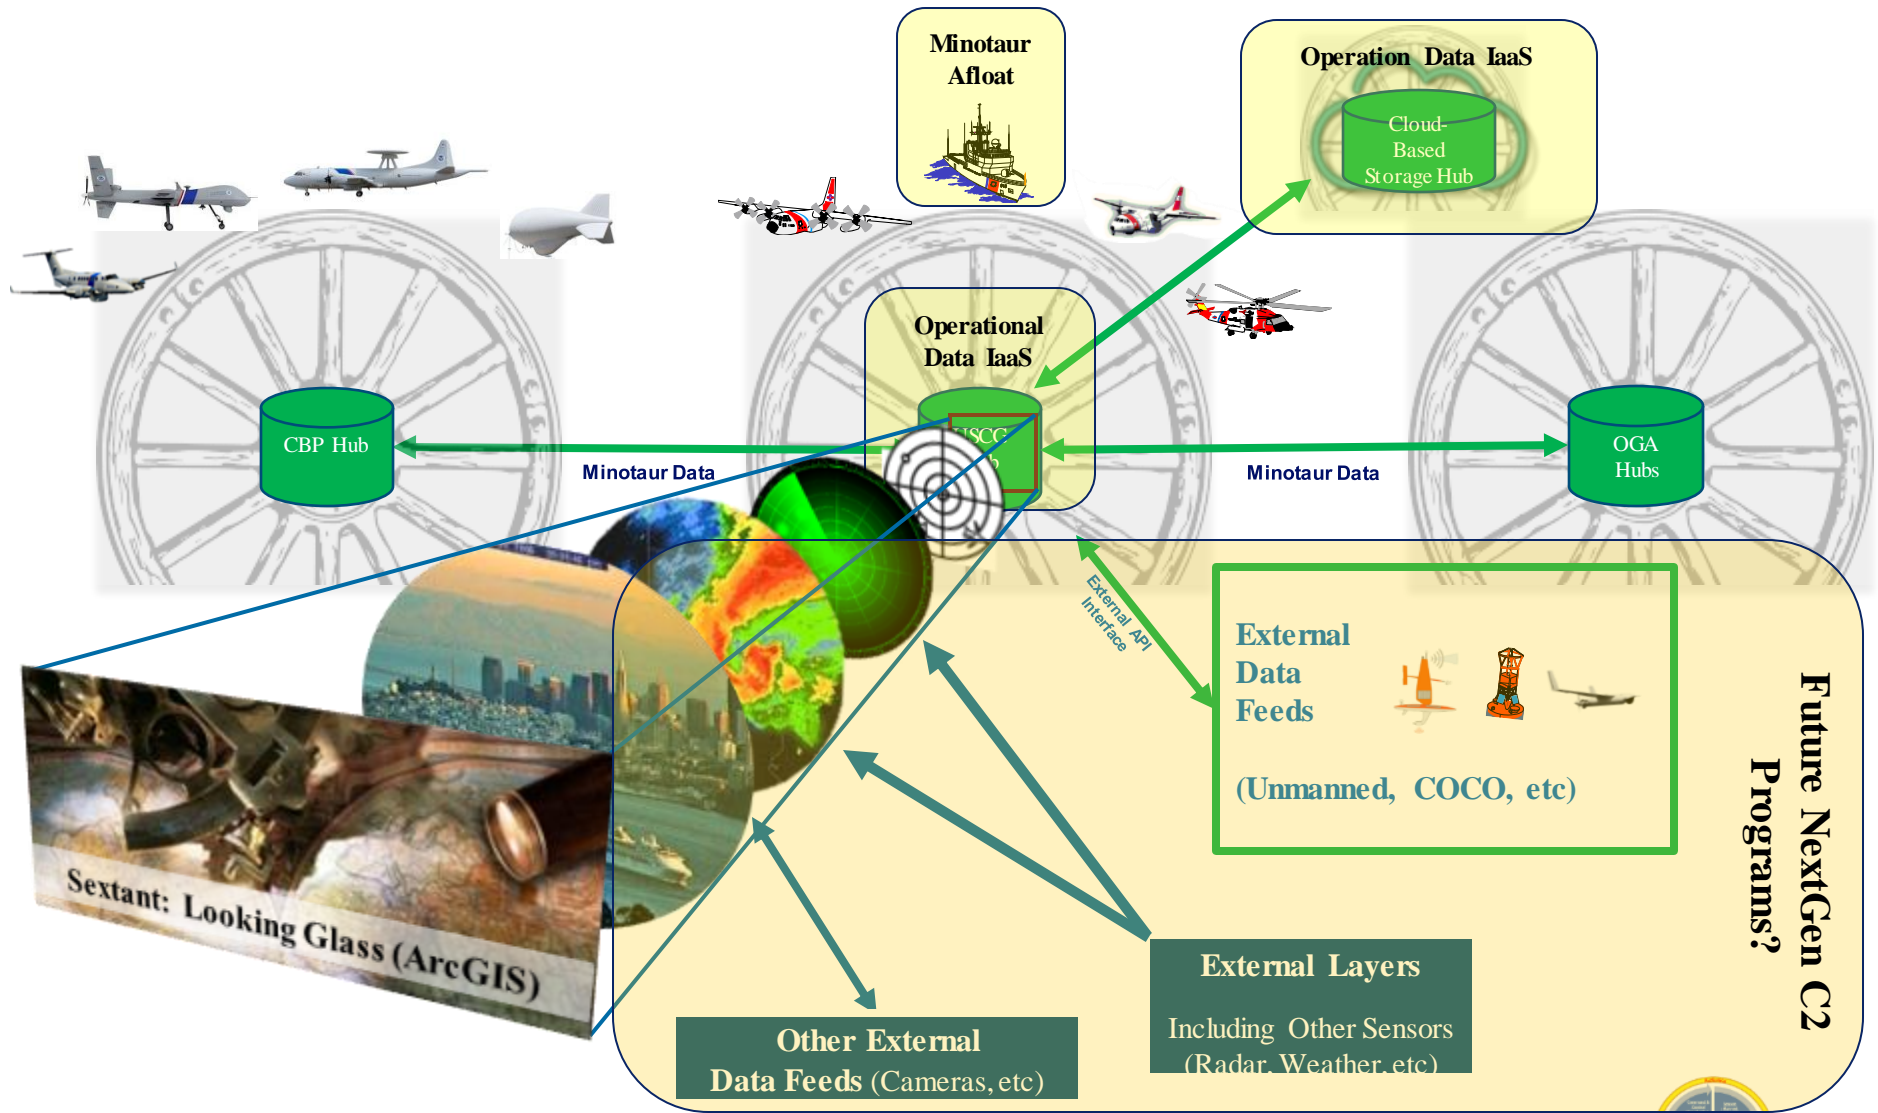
Minotaur Afloat

Operation Data IaaS

Cloud-Based Storage Hub

Operational Data IaaS

USCG

CBP Hub

Minotaur Data

Minotaur Data

OGA Hubs

External API Interface

External Data Feeds

(Unmanned, COCO, etc)

Future NextGen C2 Programs?

Sextant: Looking Glass (ArcGIS)

External Layers

Including Other Sensors (Radar, Weather, etc)

Other External Data Feeds (Cameras, etc)